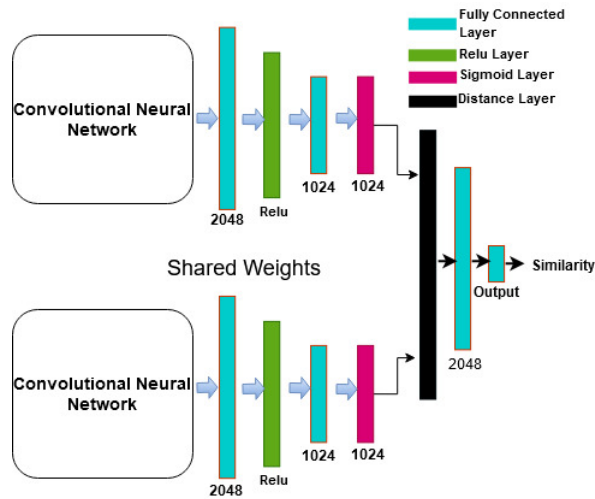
Fully Connected Layer
Relu Layer
Sigmoid Layer
Distance Layer

Convolutional Neural Network

2048
Relu
1024
1024

Shared Weights

Output
Similarity
2048

Convolutional Neural Network

2048
Relu
1024
1024